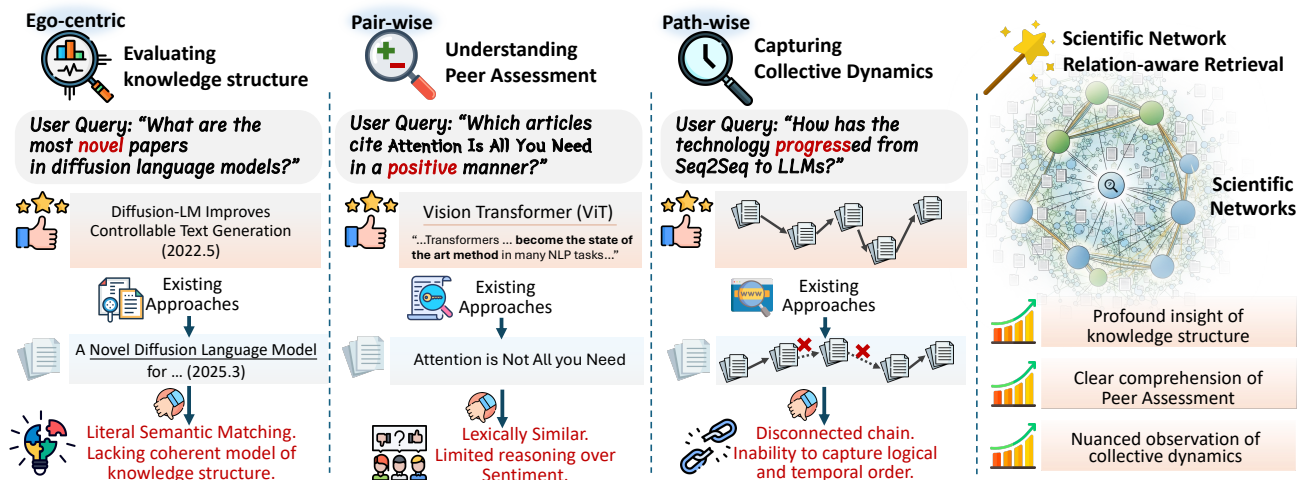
Ego-centric

Evaluating knowledge structure

User Query: "What are the most novel papers in diffusion language models?"

Diffusion-LM Improves Controllable Text Generation (2022.5)

Existing Approaches

A Novel Diffusion Language Model for … (2025.3)

Literal Semantic Matching. Lacking coherent model of knowledge structure.

Pair-wise

Understanding Peer Assessment

User Query: "Which articles cite Attention Is All You Need in a positive manner?"

Vision Transformer (ViT)

"...Transformers ... become the state of the art method in many NLP tasks..."

Existing Approaches

Attention is Not All you Need

Lexically Similar. Limited reasoning over Sentiment.

Path-wise

Capturing Collective Dynamics

User Query: "How has the technology progressed from Seq2Seq to LLMs?"

Existing Approaches

Disconnected chain. Inability to capture logical and temporal order.

Scientific Network Relation-aware Retrieval

Scientific Networks

Profound insight of knowledge structure

Clear comprehension of Peer Assessment

Nuanced observation of collective dynamics